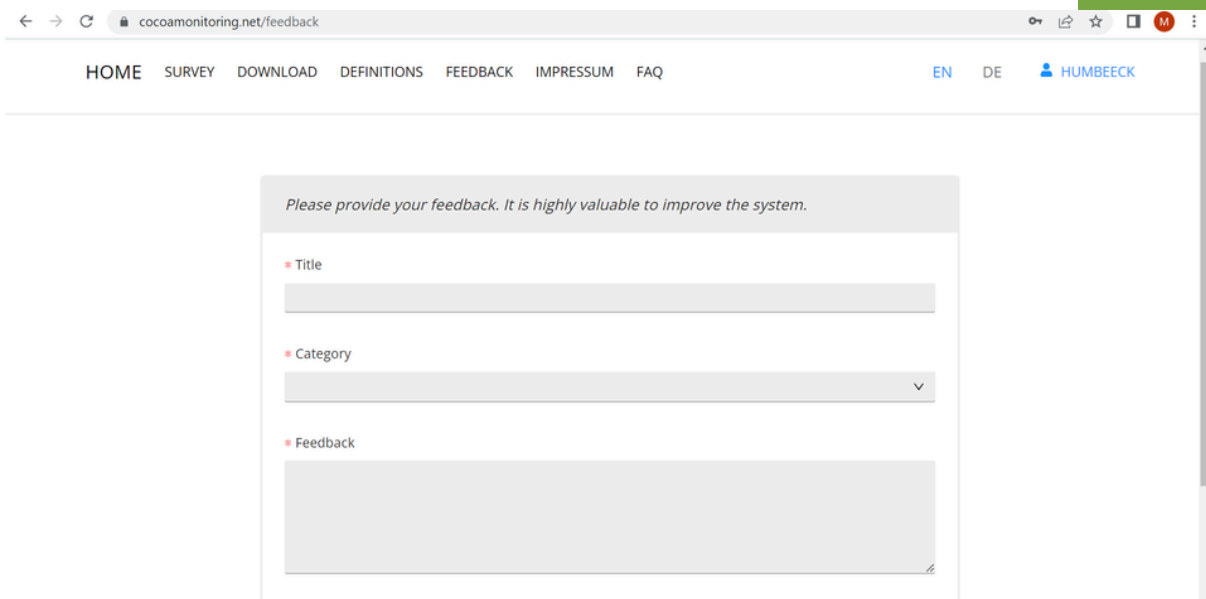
cocoamonitoring.net/feedback

M

HOME SURVEY DOWNLOAD DEFINITIONS FEEDBACK IMPRESSUM FAQ EN DE HUMBEECK

Please provide your feedback. It is highly valuable to improve the system.

* Title

* Category

* Feedback